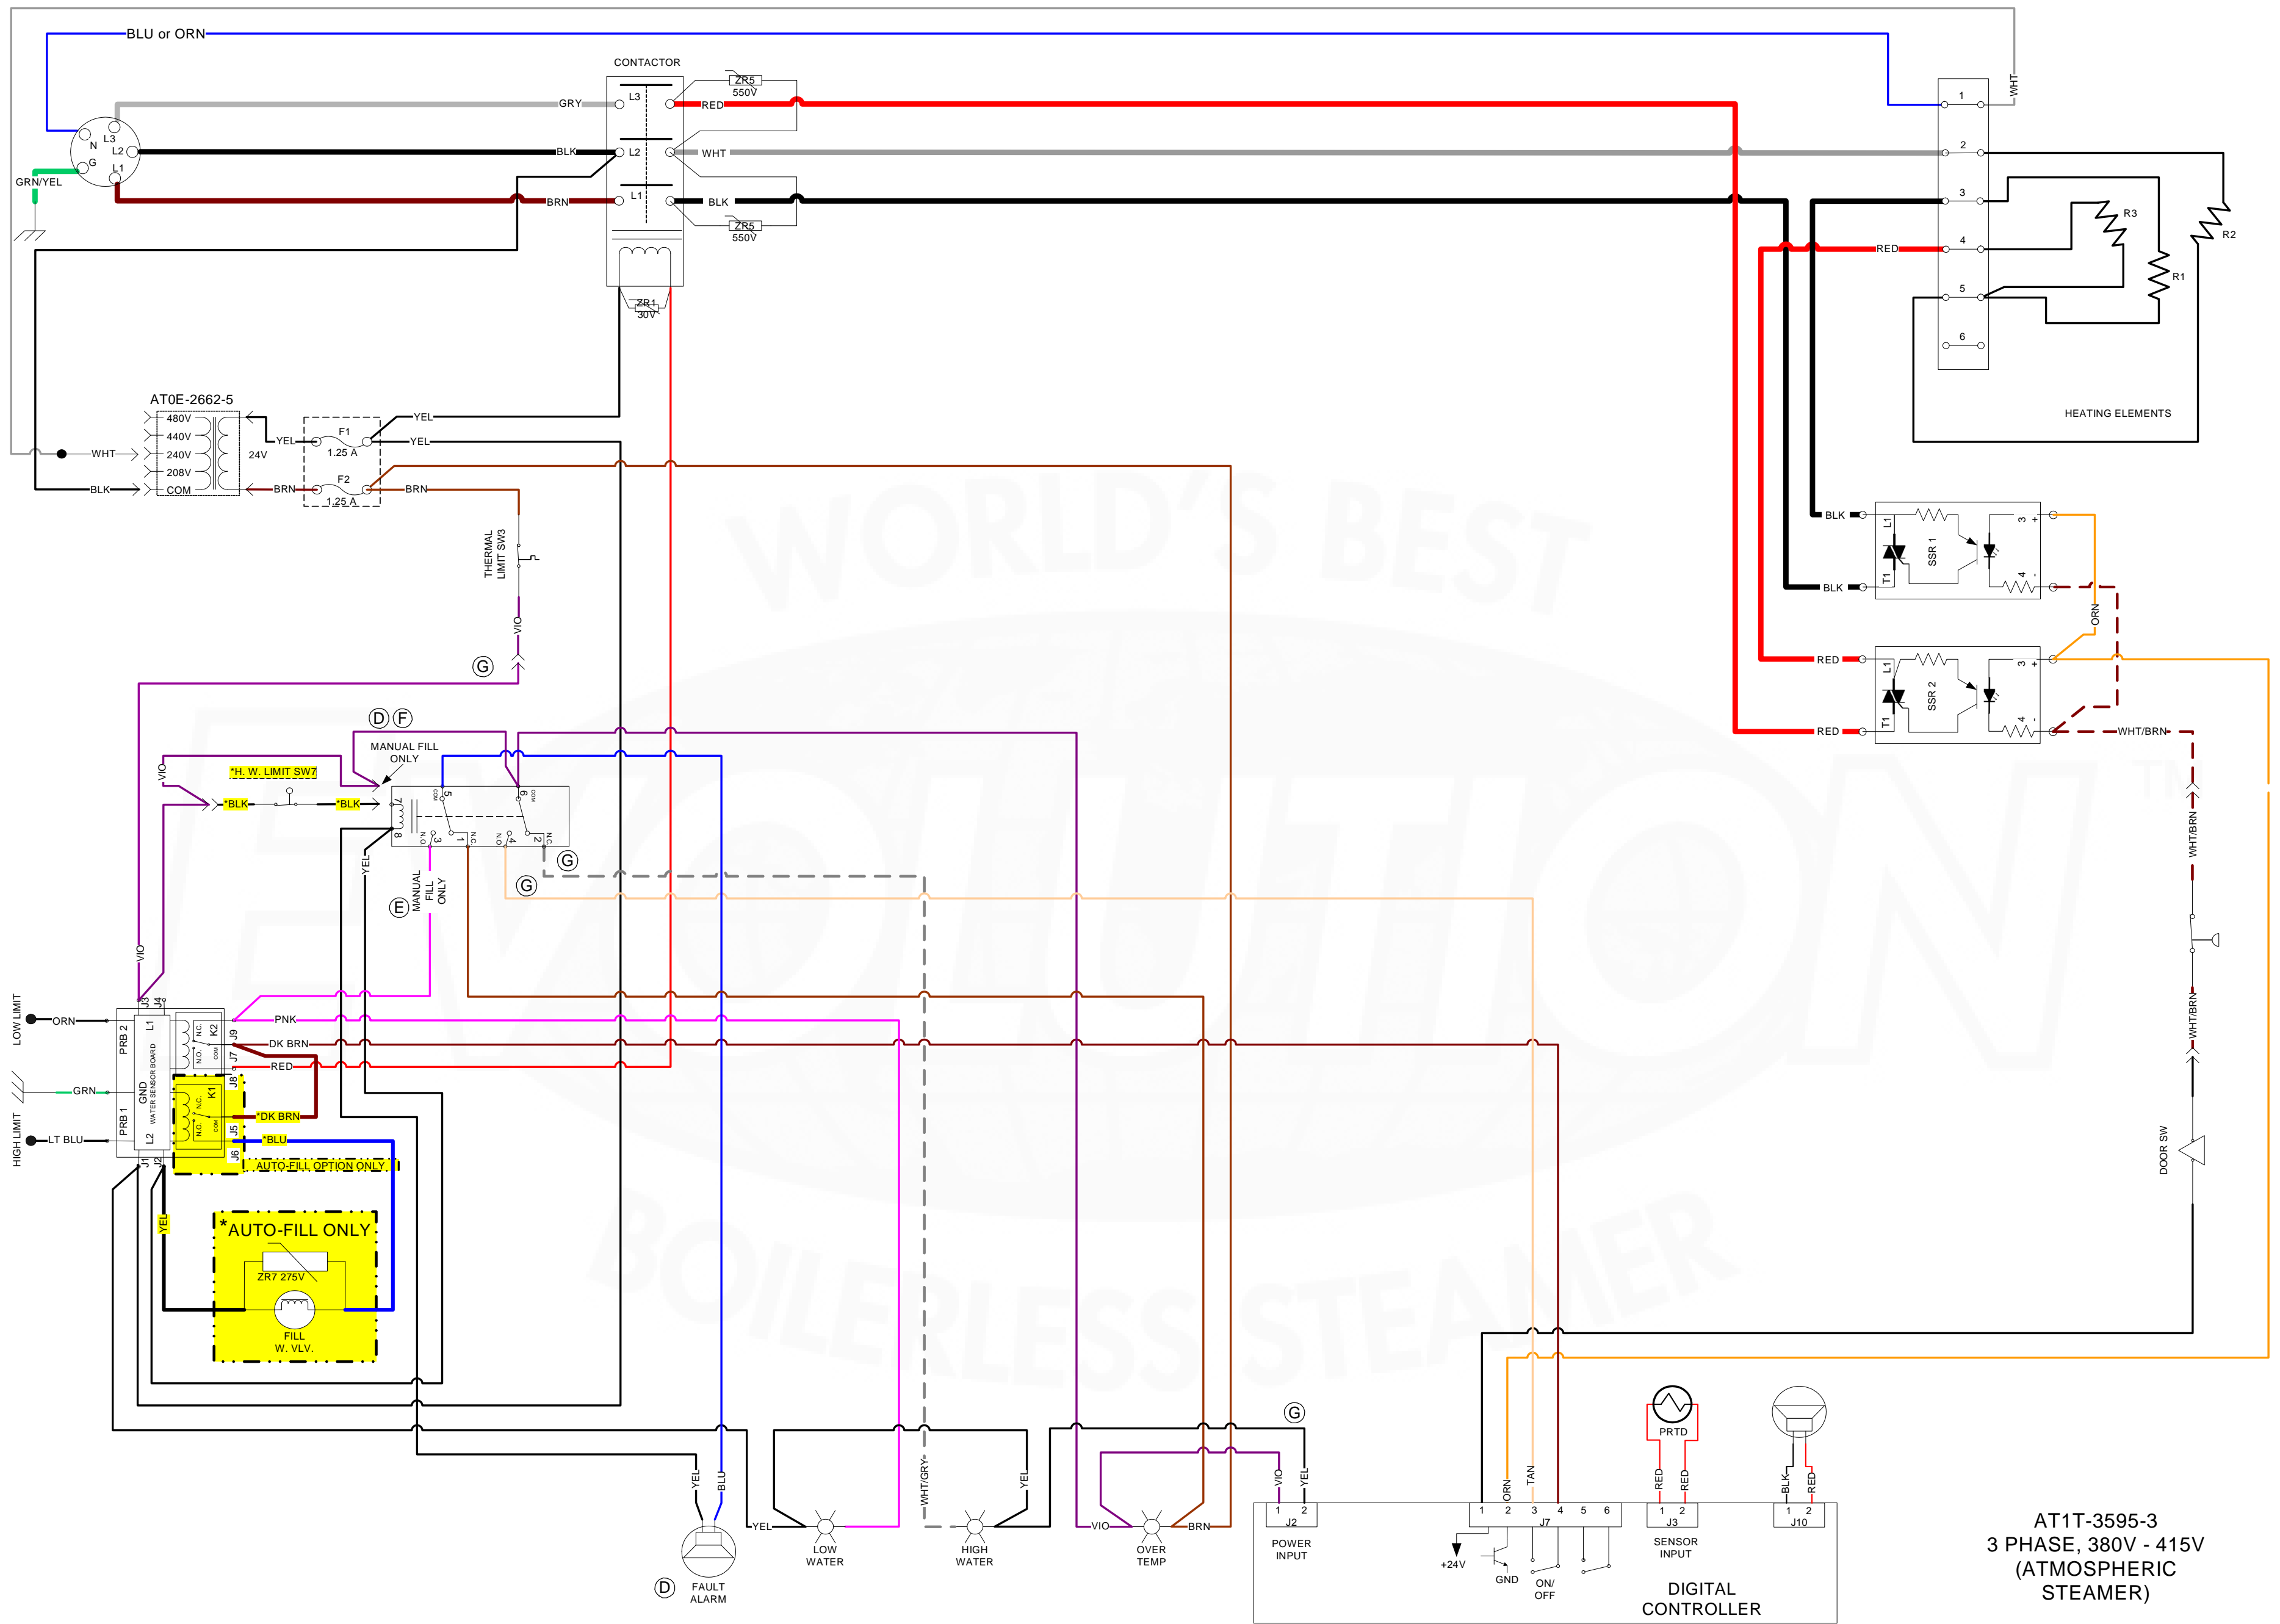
BLU or ORN
CONTACTOR
GRY
L3
RED
ZR5 550V
WHT
N L3 L2 G L1
BLK
L2
WHT
GRN/YEL
BRN
L1
BLK
ZR5 550V
ZR1 30V
1
2
3
4
5
6
R3
R2
R1
RED
HEATING ELEMENTS
AT0E-2662-5
480V
440V
240V
208V
COM
24V
WHT
BLK
YEL
F1 1.25 A
YEL
YEL
F2 1.25 A
BRN
BRN
THERMAL LIMIT SW3
VIO
G
BLK
L1 T1 SSR 1 3 + 4 -
BLK
ORN
RED
L1 T1 SSR 2 3 + 4 -
RED
WHT/BRN
D F
MANUAL FILL ONLY
VIO
*H. W. LIMIT SW7
*BLK
*BLK
5 NO 6 COM 7 8 3 N.O. 1 N.C. 4 N.O. 2 N.C.
G
YEL
G
E
MANUAL FILL ONLY
WHT/BRN
WHT/BRN
DOOR SW
VIO
LOW LIMIT
ORN
J3 J4
PRB 2 L1
N.C. K2 N.O. COM
J9
PNK
J7
DK BRN
RED
GND WATER SENSOR BOARD
J8
GRN
K1 N.C. N.O. COM
*DK BRN
HIGH LIMIT
LT BLU
PRB 1 L2
J5
*BLU
J6
J1 J2
AUTO-FILL OPTION ONLY
YEL
*AUTO-FILL ONLY
ZR7 275V
FILL W. VLV.
YEL
BLU
D
FAULT ALARM
YEL
LOW WATER
WHT/GRY
YEL
HIGH WATER
VIO
OVER TEMP
BRN
G
VIO
YEL
1 2 J2
POWER INPUT
ORN
TAN
1 2 3 4 5 6 J7
+24V
GND
ON/ OFF
PRTD
RED RED
1 2 J3
SENSOR INPUT
BLK RED
1 2 J10
DIGITAL CONTROLLER
AT1T-3595-3
3 PHASE, 380V - 415V
(ATMOSPHERIC STEAMER)
WORLD'S BEST EVOLUTION™ BOILERLESS STEAMER